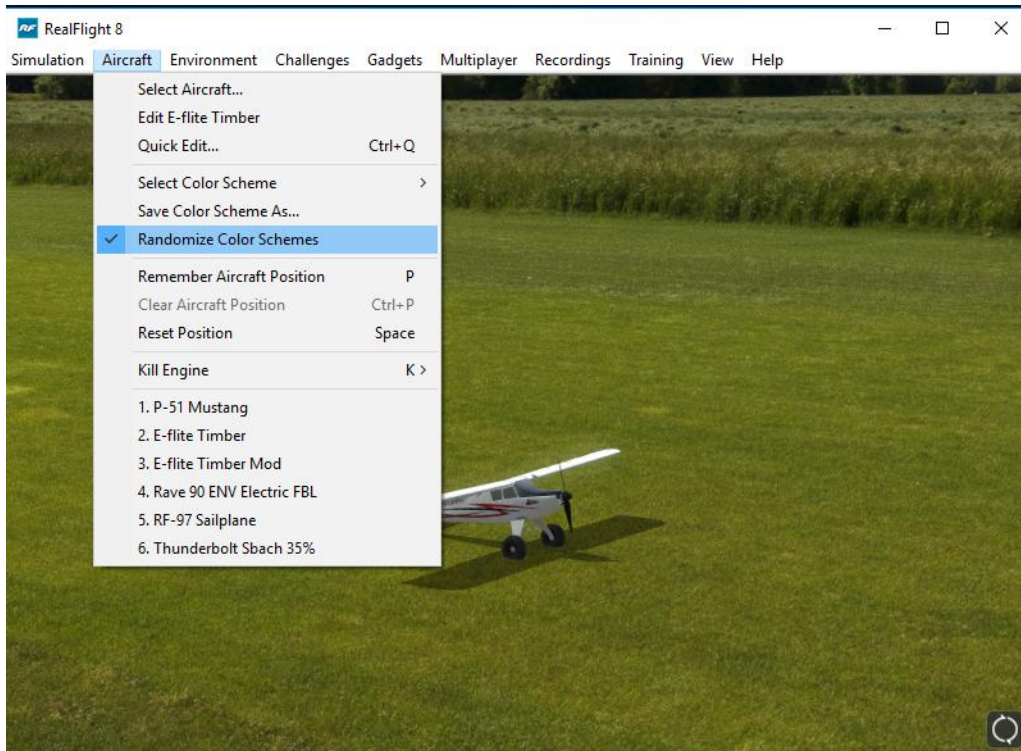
RealFlight 8

Simulation Aircraft Environment Challenges Gadgets Multiplayer Recordings Training View Help

Select Aircraft...
Edit E-flite Timber
Quick Edit... Ctrl+Q

Select Color Scheme >
Save Color Scheme As...
✓ Randomize Color Schemes

Remember Aircraft Position P
Clear Aircraft Position Ctrl+P
Reset Position Space

Kill Engine K >

1. P-51 Mustang
2. E-flite Timber
3. E-flite Timber Mod
4. Rave 90 ENV Electric FBL
5. RF-97 Sailplane
6. Thunderbolt Sbach 35%